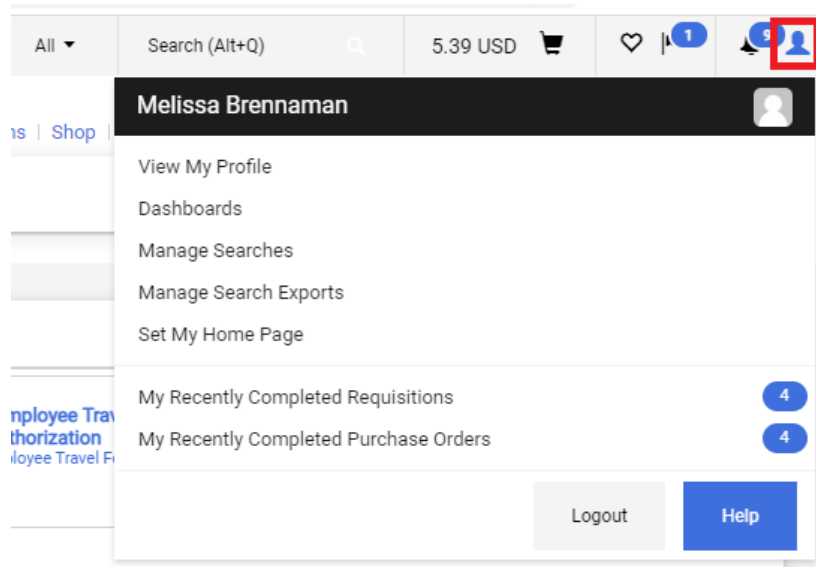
All ▾

Search (Alt+Q)

5.39 USD

1

9

ns | Shop |

Melissa Brennaman

View My Profile

Dashboards

Manage Searches

Manage Search Exports

Set My Home Page

My Recently Completed Requisitions 4

My Recently Completed Purchase Orders 4

nployee Trav
thorization
loyee Travel Fo

Logout

Help